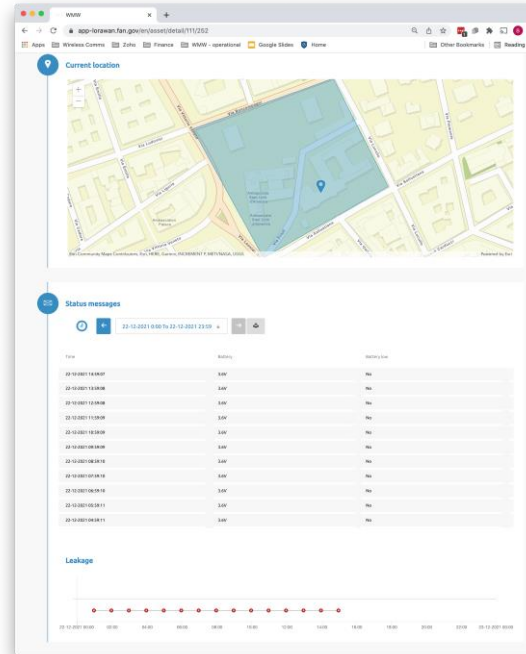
WMW

app-lorawan.fan.gov/en/asset/detail/111/252

Apps | Wireless Comms | Zoho | Finance | WMW - operational | Google Slides | Home | Other Bookmarks | Reading

Current location

Esri Community Maps Contributors, Esri, HERE, Garmin, INCREMENT P, METI/NASA, USGS | Powered by Esri

Status messages

22-12-2021 0:00 To 22-12-2021 23:59

| Time | Battery | Battery low |
|---|---|---|
| 22-12-2021 14:59:07 | 3.6V | No |
| 22-12-2021 13:59:08 | 3.6V | No |
| 22-12-2021 12:59:08 | 3.6V | No |
| 22-12-2021 11:59:09 | 3.6V | No |
| 22-12-2021 10:59:09 | 3.6V | No |
| 22-12-2021 09:59:09 | 3.6V | No |
| 22-12-2021 08:59:10 | 3.6V | No |
| 22-12-2021 07:59:10 | 3.6V | No |
| 22-12-2021 06:59:10 | 3.6V | No |
| 22-12-2021 05:59:11 | 3.6V | No |
| 22-12-2021 04:59:11 | 3.6V | No |

Leakage

22-12-2021 00:00 | 02:00 | 04:00 | 06:00 | 08:00 | 10:00 | 12:00 | 14:00 | 16:00 | 18:00 | 20:00 | 22:00 | 23-12-2021 00:00